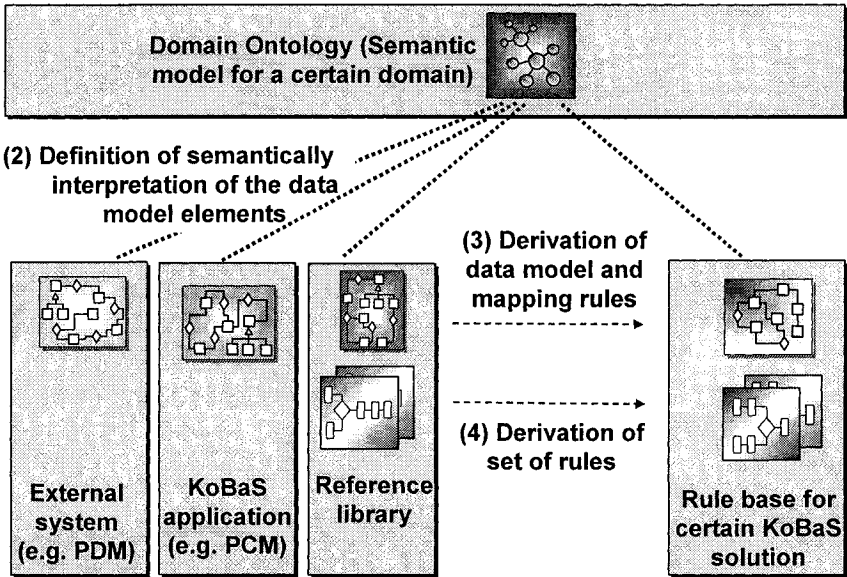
Domain Ontology (Semantic model for a certain domain)

(2) Definition of semantically interpretation of the data model elements

(3) Derivation of data model and mapping rules

(4) Derivation of set of rules

External system (e.g. PDM)

KoBaS application (e.g. PCM)

Reference library

Rule base for certain KoBaS solution